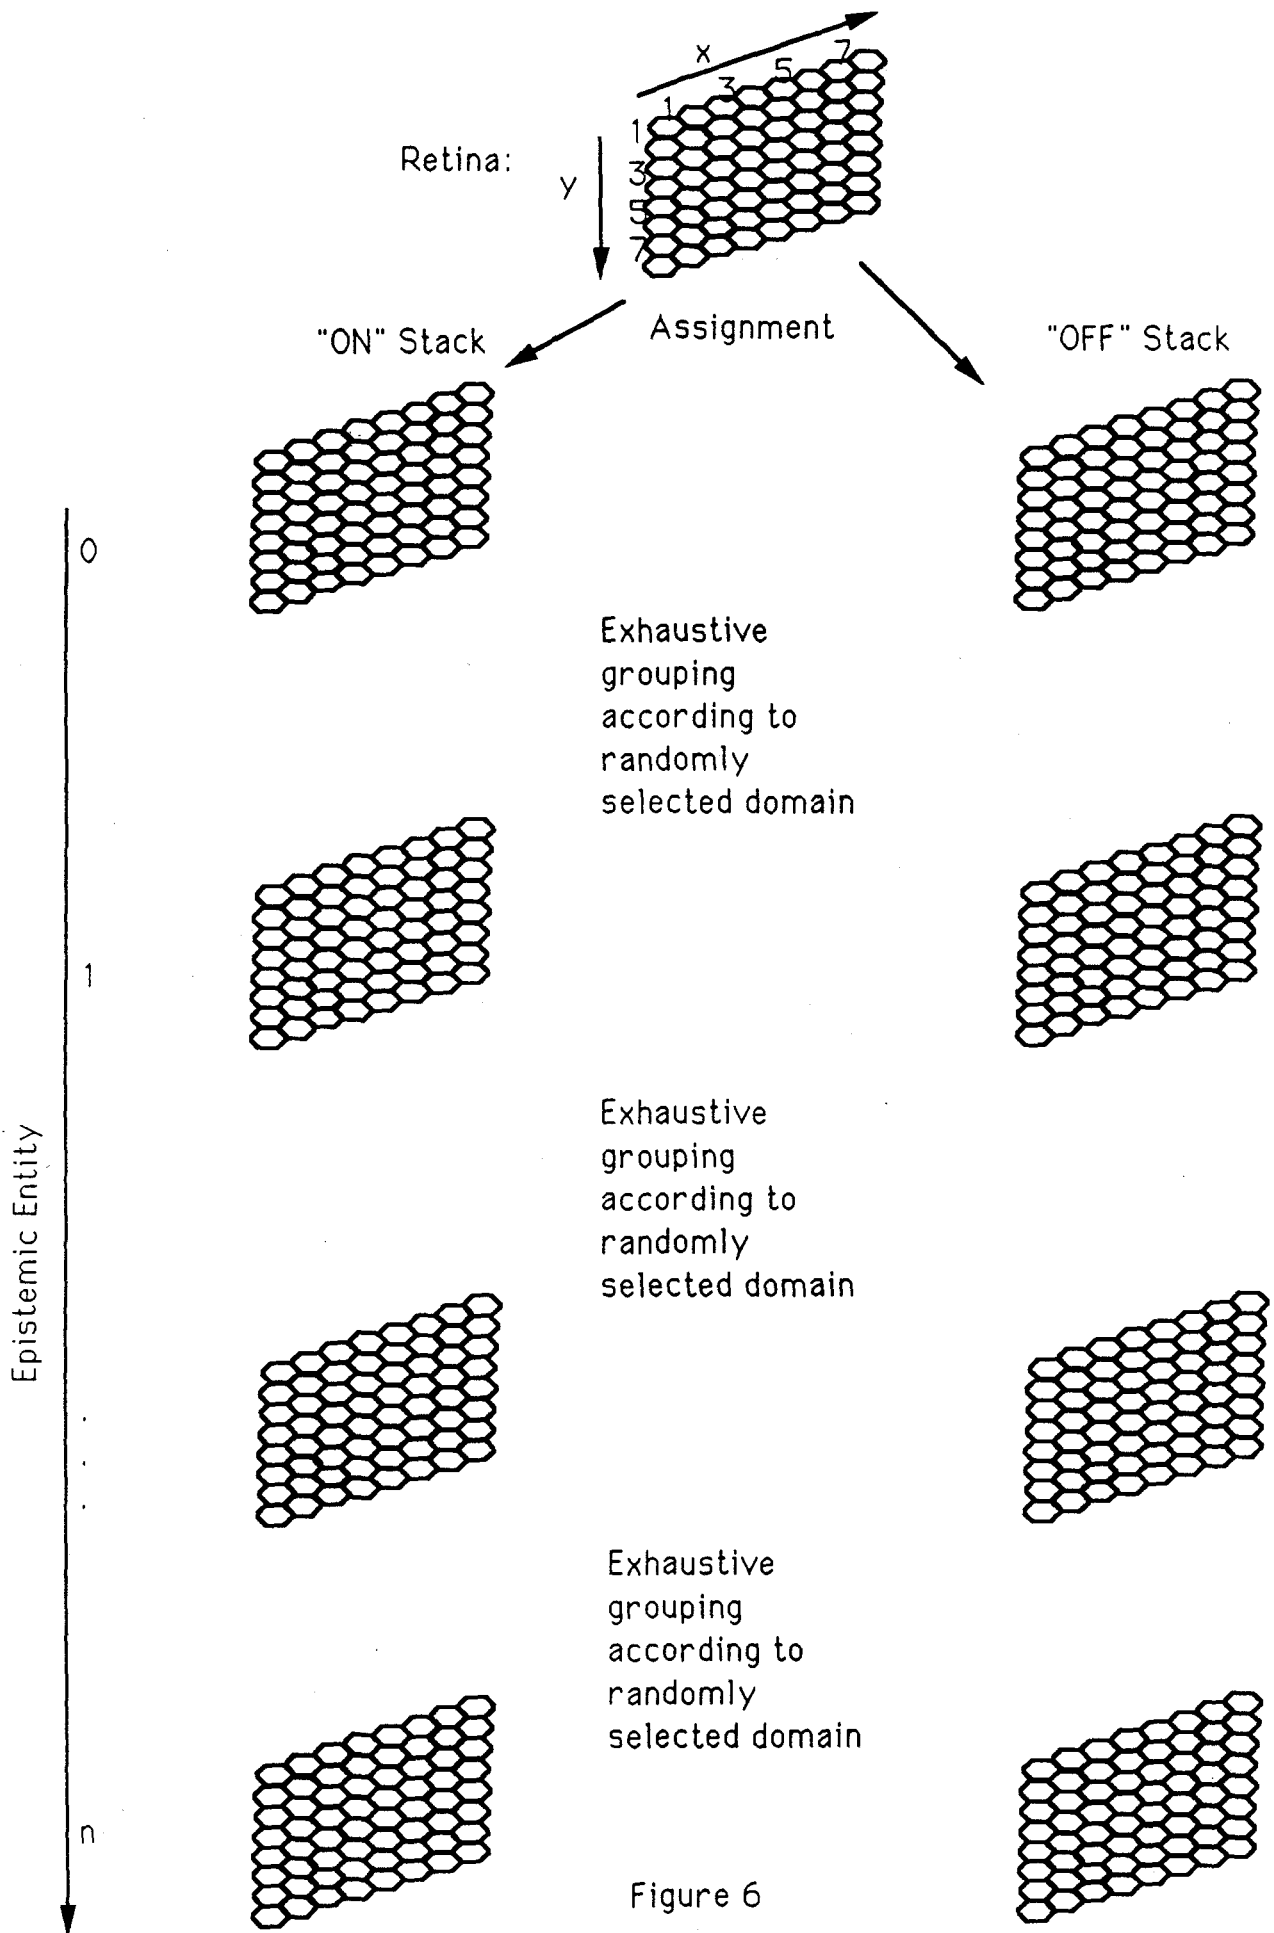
x
1 3 5 7
Retina:
y
1
3
5
7

"ON" Stack

Assignment

"OFF" Stack

Epistemic Entity

0

Exhaustive grouping according to randomly selected domain

1

Exhaustive grouping according to randomly selected domain

.
.
.

Exhaustive grouping according to randomly selected domain

n

Figure 6